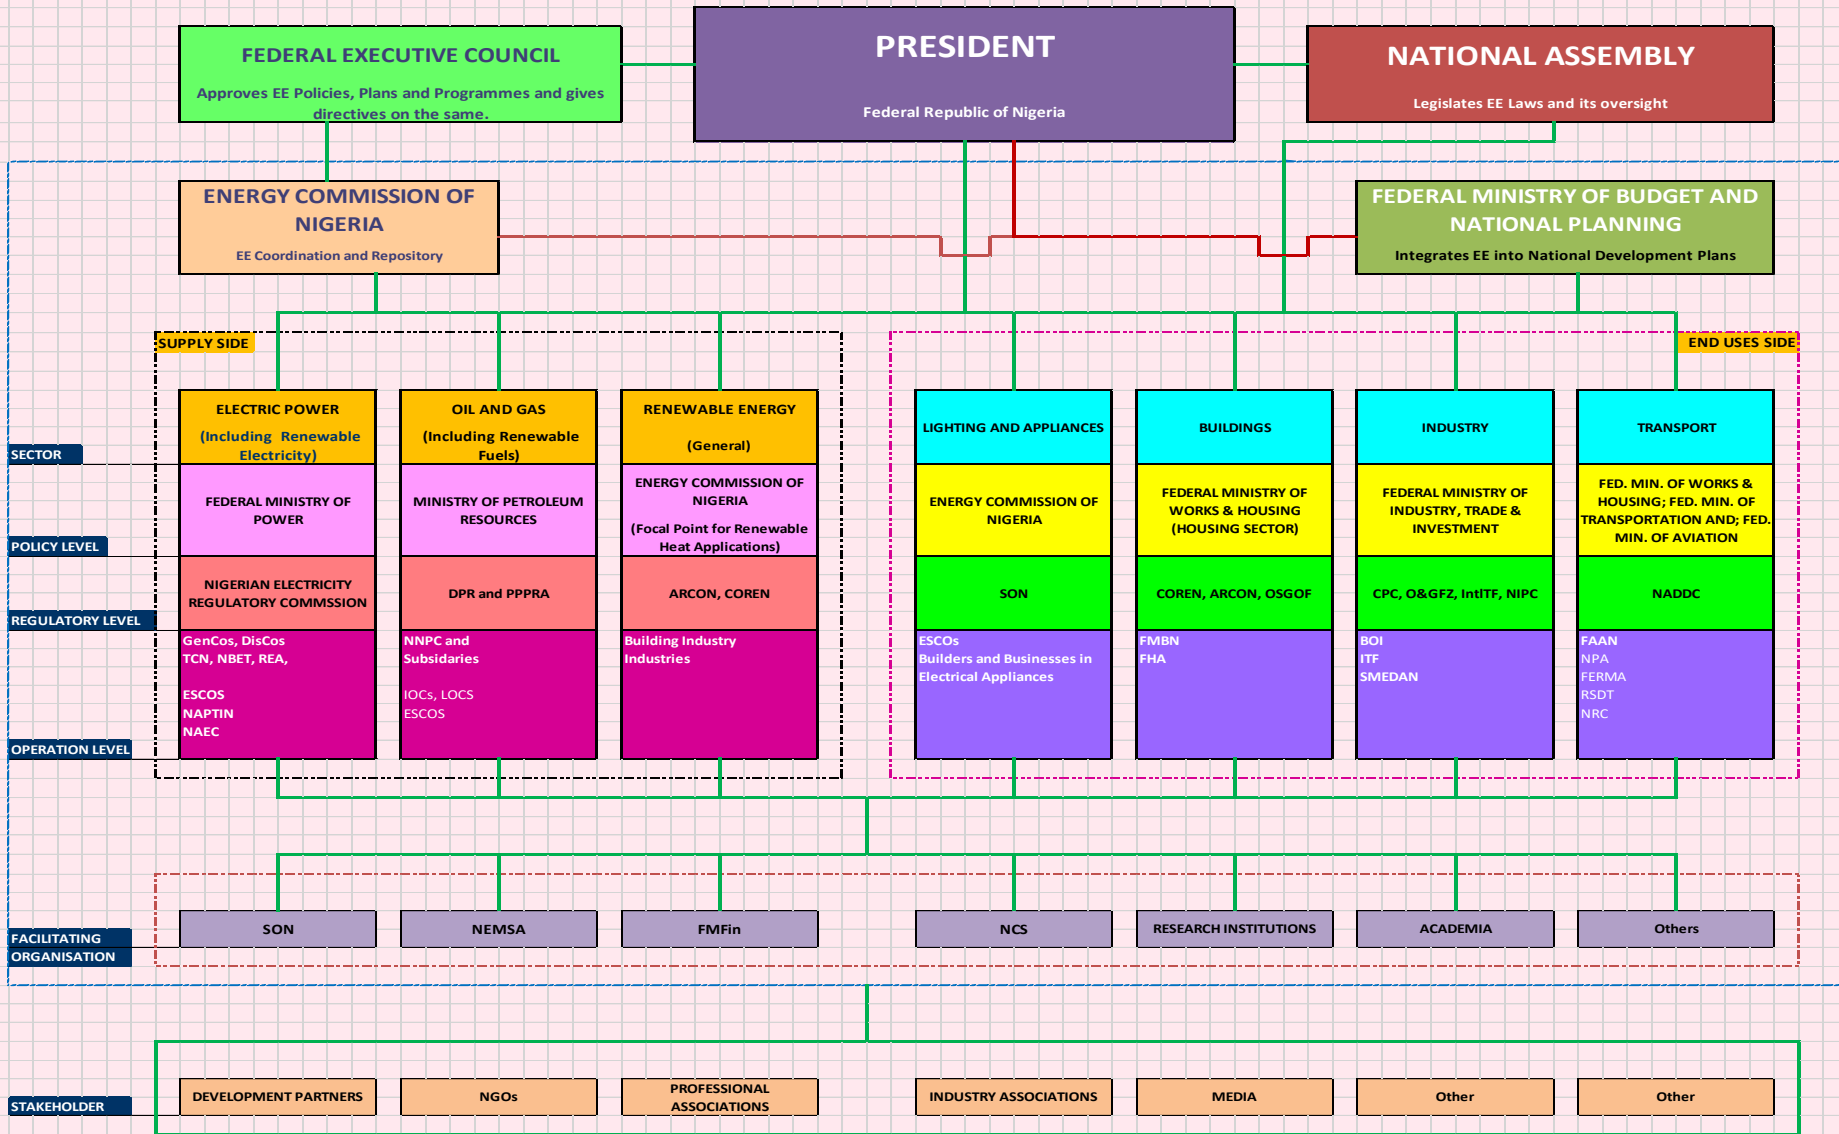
FEDERAL EXECUTIVE COUNCIL

Approves EE Policies, Plans and Programmes and gives directives on the same.

PRESIDENT

Federal Republic of Nigeria

NATIONAL ASSEMBLY

Legislates EE Laws and its oversight

ENERGY COMMISSION OF NIGERIA

EE Coordination and Repository

FEDERAL MINISTRY OF BUDGET AND NATIONAL PLANNING

Integrates EE into National Development Plans

SUPPLY SIDE

END USES SIDE

SECTOR

POLICY LEVEL

REGULATORY LEVEL

OPERATION LEVEL

ELECTRIC POWER (Including Renewable Electricity)

FEDERAL MINISTRY OF POWER

NIGERIAN ELECTRICITY REGULATORY COMMSSION

GenCos, DisCos
TCN, NBET, REA,

ESCOS
NAPTIN
NAEC

OIL AND GAS (Including Renewable Fuels)

MINISTRY OF PETROLEUM RESOURCES

DPR and PPPRA

NNPC and Subsidaries

IOCs, LOCS
ESCOS

RENEWABLE ENERGY (General)

ENERGY COMMISSION OF NIGERIA

(Focal Point for Renewable Heat Applications)

ARCON, COREN

Building Industry
Industries

LIGHTING AND APPLIANCES

ENERGY COMMISSION OF NIGERIA

SON

ESCOs
Builders and Businesses in Electrical Appliances

BUILDINGS

FEDERAL MINISTRY OF WORKS & HOUSING (HOUSING SECTOR)

COREN, ARCON, OSGOF

FMBN
FHA

INDUSTRY

FEDERAL MINISTRY OF INDUSTRY, TRADE & INVESTMENT

CPC, O&GFZ, IntITF, NIPC

BOI
ITF
SMEDAN

TRANSPORT

FED. MIN. OF WORKS & HOUSING; FED. MIN. OF TRANSPORTATION AND; FED. MIN. OF AVIATION

NADDC

FAAN
NPA
FERMA
RSDT
NRC

FACILITATING ORGANISATION

SON

NEMSA

FMFin

NCS

RESEARCH INSTITUTIONS

ACADEMIA

Others

STAKEHOLDER

DEVELOPMENT PARTNERS

NGOs

PROFESSIONAL ASSOCIATIONS

INDUSTRY ASSOCIATIONS

MEDIA

Other

Other